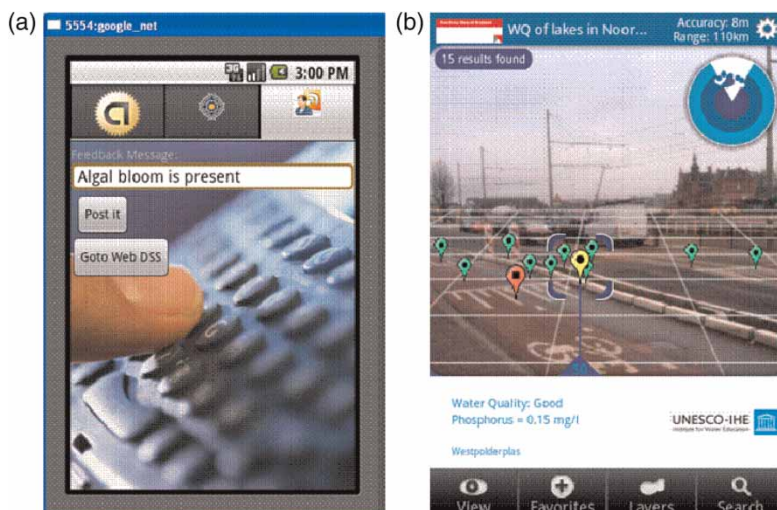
(a)

5554:google_net

3G 3:00 PM

Feedback Message:

Algal bloom is present

Post it

Goto Web DSS

(b)

WQ of lakes in Noor...

Accuracy: 8m
Range: 110km

15 results found

Water Quality: Good
Phosphorus = 0.15 mg/l

UNESCO-IHE

Westpolderplas

View

Favorites

Layers

Search